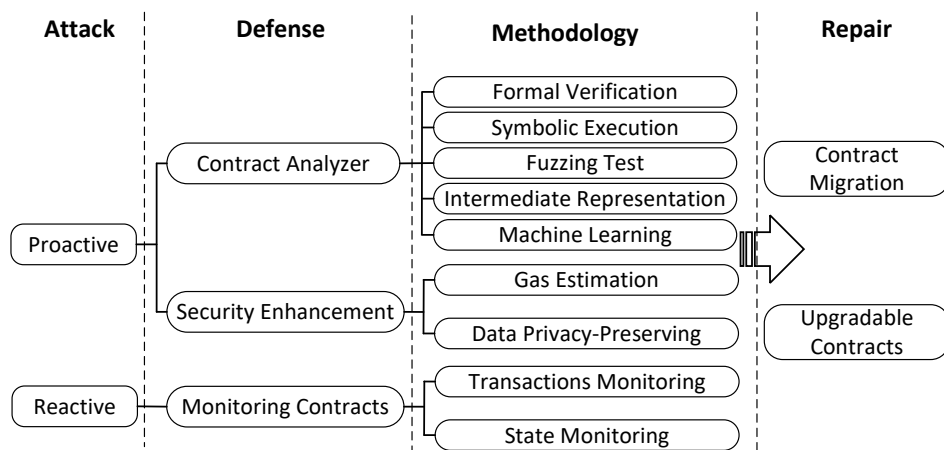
Attack

Defense

Methodology

Repair

Proactive

Contract Analyzer

Formal Verification

Symbolic Execution

Fuzzing Test

Intermediate Representation

Machine Learning

Security Enhancement

Gas Estimation

Data Privacy-Preserving

Contract Migration

Upgradable Contracts

Reactive

Monitoring Contracts

Transactions Monitoring

State Monitoring